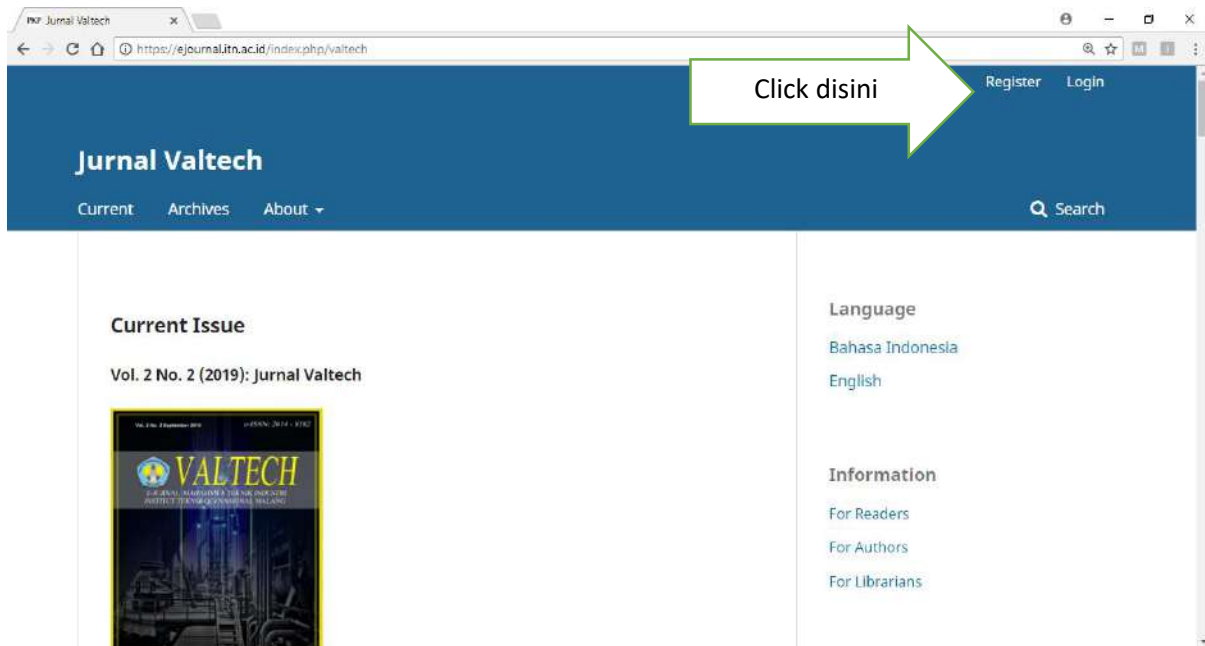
PKP Jurnal Valtech ×

https://ejournal.itn.ac.id/index.php/valtech

Click disini

Register Login

Jurnal Valtech

Current Archives About ▾

Search

Current Issue

Vol. 2 No. 2 (2019): Jurnal Valtech

Vol. 2 No. 2 September 2019 e-ISSN: 2614 - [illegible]

VALTECH

JURNAL MAHASISWA TEKNIK INDUSTRI INSTITUT TEKNOLOGI NASIONAL MALANG

Language

Bahasa Indonesia

English

Information

For Readers

For Authors

For Librarians